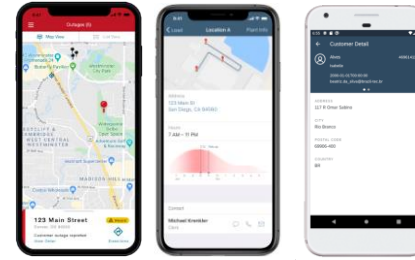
Outages (6)
Map View
List View
123 Main Street
Customer outage reported
Directions
Location A
Point Info
Address
123 Main St
San Diego, CA 90000
Hours
7 AM – 11 PM
Contact
Michael Kremkler
Customer Detail
ADDRESS
127 R Diniz Salino
CITY
Rio Branco
POSTAL CODE
69900-465
COUNTRY
BR